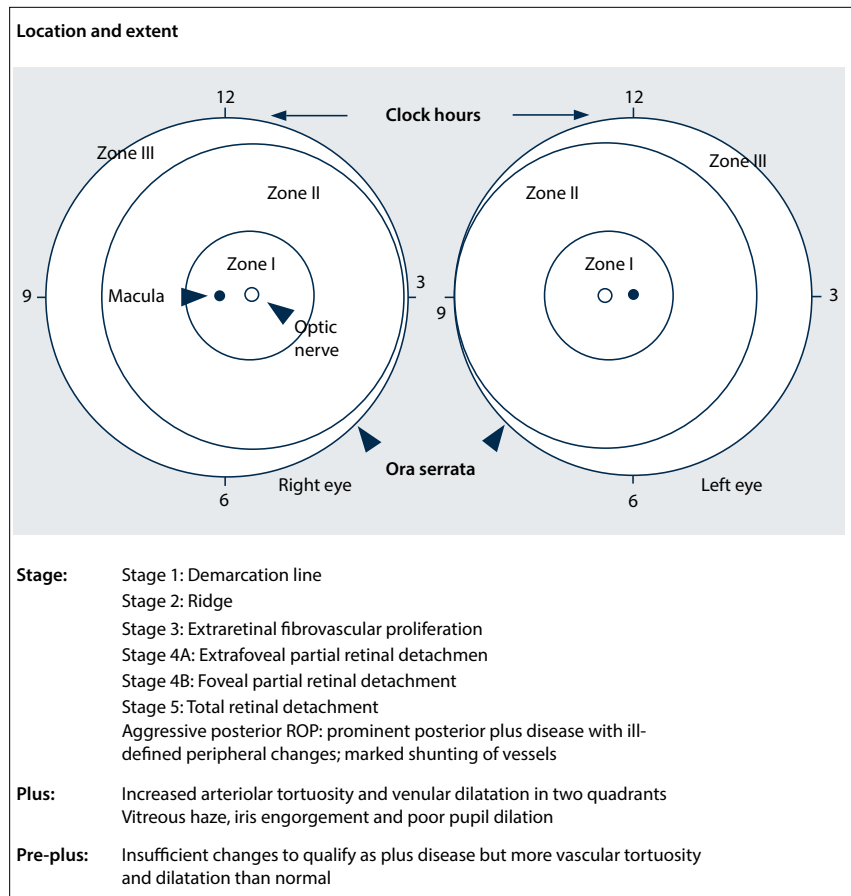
Location and extent

12

Clock hours

12

Zone III

Zone II

Zone I

9

Macula

3

Optic nerve

Ora serrata

6

Right eye

Zone III

Zone II

Zone I

9

3

6

Left eye

Stage: Stage 1: Demarcation line
Stage 2: Ridge
Stage 3: Extraretinal fibrovascular proliferation
Stage 4A: Extrafoveal partial retinal detachmen
Stage 4B: Foveal partial retinal detachment
Stage 5: Total retinal detachment
Aggressive posterior ROP: prominent posterior plus disease with ill-defined peripheral changes; marked shunting of vessels

Plus: Increased arteriolar tortuosity and venular dilatation in two quadrants
Vitreous haze, iris engorgement and poor pupil dilation

Pre-plus: Insufficient changes to qualify as plus disease but more vascular tortuosity and dilatation than normal